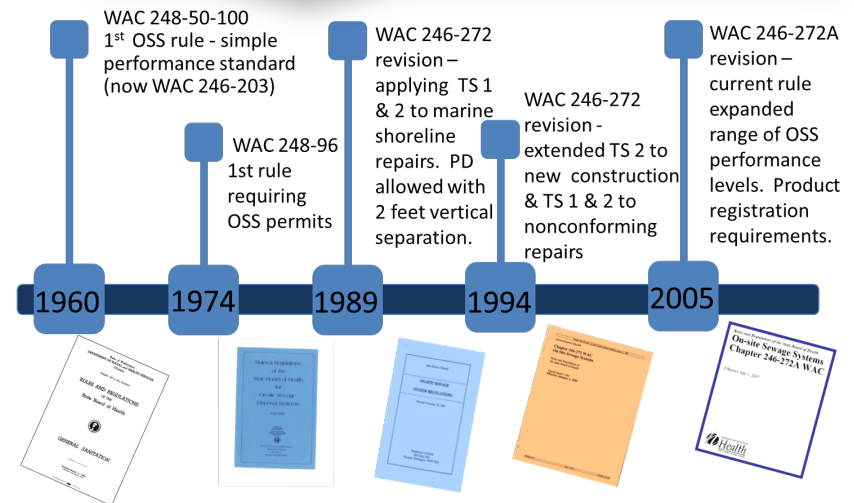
WAC 248-50-100
1$^{st}$ OSS rule - simple performance standard (now WAC 246-203)

WAC 248-96
1st rule requiring OSS permits

WAC 246-272 revision – applying TS 1 & 2 to marine shoreline repairs. PD allowed with 2 feet vertical separation.

WAC 246-272 revision - extended TS 2 to new construction & TS 1 & 2 to nonconforming repairs

WAC 246-272A revision – current rule expanded range of OSS performance levels. Product registration requirements.

1960

1974

1989

1994

2005

RULES AND REGULATIONS OF THE State Board of Health

GENERAL SANITATION

Rules & Regulations of the State Board of Health for On-site Sewage Disposal Systems

ON-SITE SEWAGE SYSTEM REGULATIONS

Chapter 246-272 WAC On-Site Sewage Systems

Rules and Regulations of the State Board of Health
On-site Sewage Systems
Chapter 246-272A WAC

Health